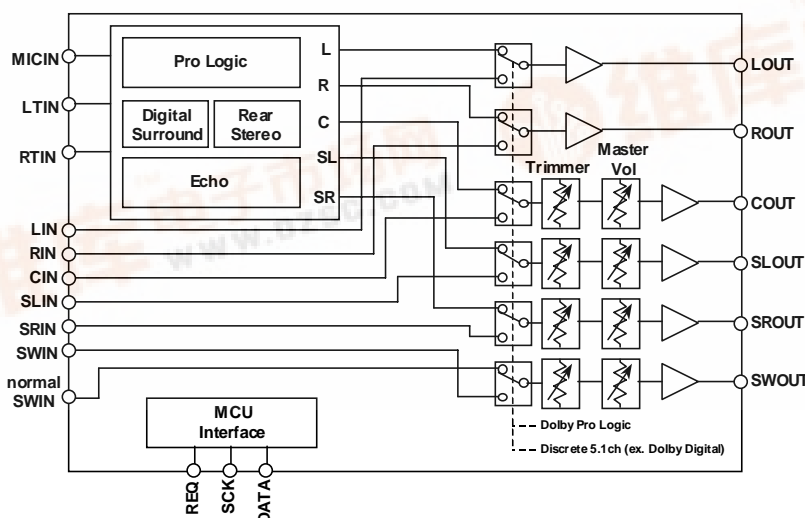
MICIN
LTIN
RTIN
LIN
RIN
CIN
SLIN
SRIN
SWIN
normal SWIN

Pro Logic
Digital Surround
Rear Stereo
Echo

L
R
C
SL
SR

Trimmer
Master Vol

LOUT
ROUT
COUT
SLOUT
SROUT
SWOUT

MCU Interface

REQ
SCK
DATA

Dolby Pro Logic
Discrete 5.1ch (ex. Dolby Digital)

www.dzsc.com